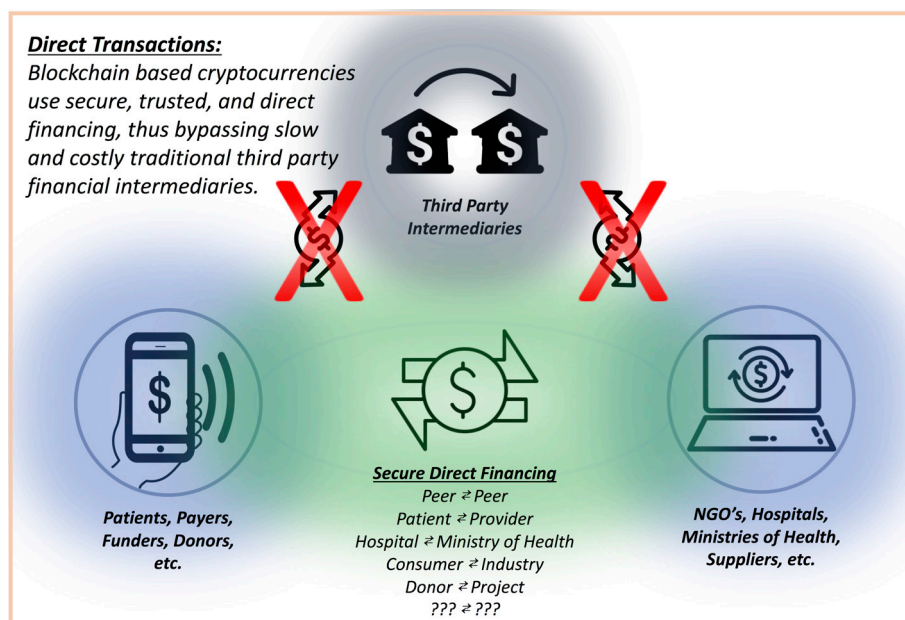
Direct Transactions:
Blockchain based cryptocurrencies use secure, trusted, and direct financing, thus bypassing slow and costly traditional third party financial intermediaries.

$ $

Third Party Intermediaries

$

Patients, Payers, Funders, Donors, etc.

$

Secure Direct Financing
Peer ⇄ Peer
Patient ⇄ Provider
Hospital ⇄ Ministry of Health
Consumer ⇄ Industry
Donor ⇄ Project
??? ⇄ ???

$

NGO's, Hospitals, Ministries of Health, Suppliers, etc.